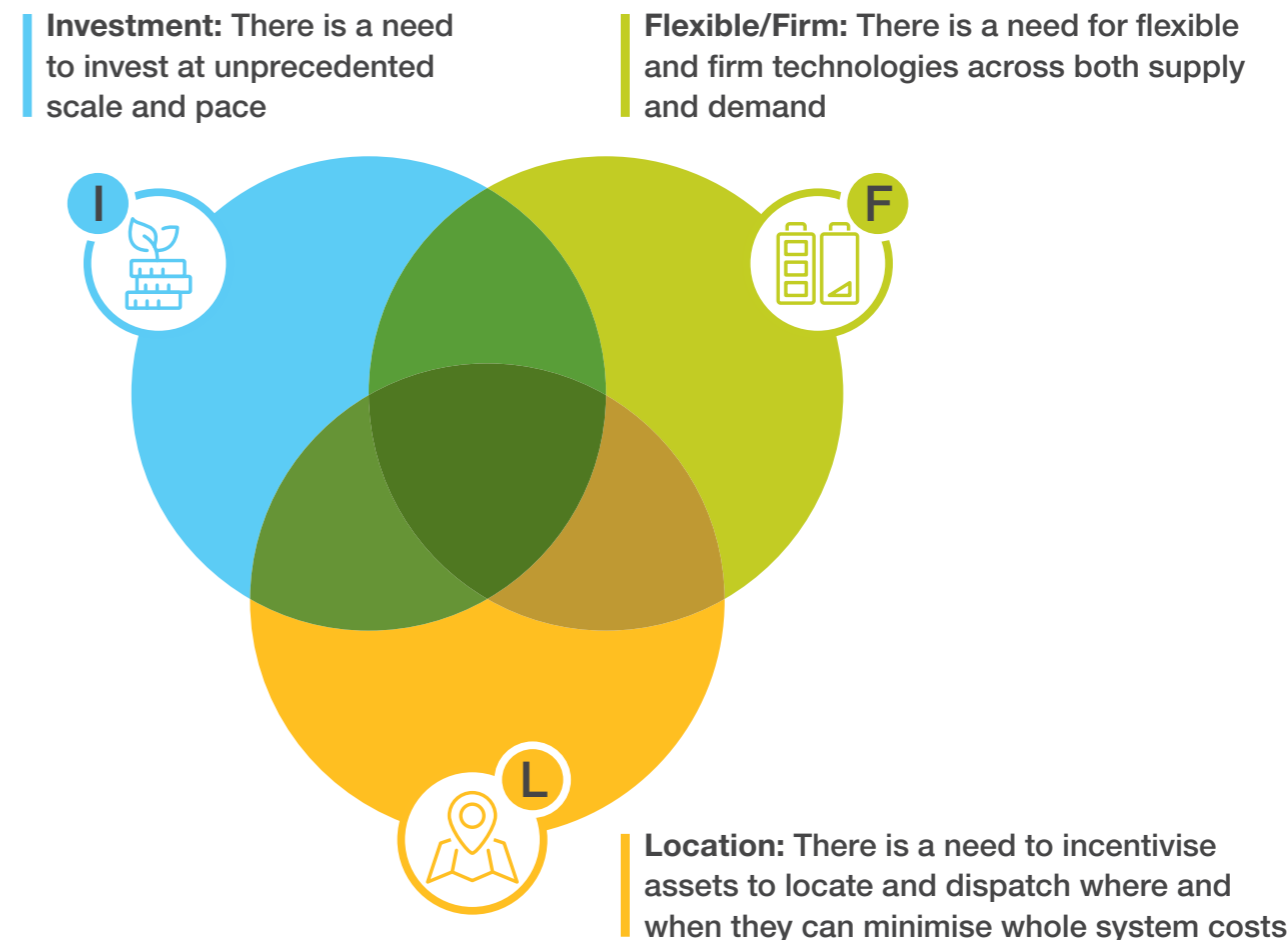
**Investment:** There is a need to invest at unprecedented scale and pace

**Flexible/Firm:** There is a need for flexible and firm technologies across both supply and demand

I

F

L

**Location:** There is a need to incentivise assets to locate and dispatch where and when they can minimise whole system costs